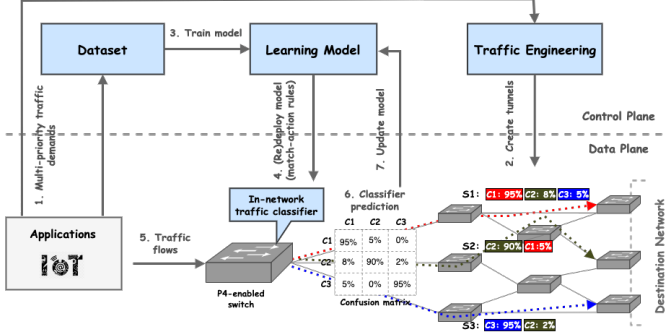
Dataset

3. Train model

Learning Model

Traffic Engineering

1. Multi-priority traffic demands

4. (Re)deploy model (match-action rules)

7. Update model

2. Create tunnels

Control Plane

Data Plane

In-network traffic classifier

6. Classifier prediction

S1: C1: 95% C2: 8% C3: 5%

Applications

IoT

5. Traffic flows

| | C1 | C2 | C3 |
|---|---|---|---|
| C1 | 95% | 5% | 0% |
| C2 | 8% | 90% | 2% |
| C3 | 5% | 0% | 95% |

Confusion matrix

P4-enabled switch

S2: C2: 90% C1:5%

S3: C3: 95% C2: 2%

Destination Network